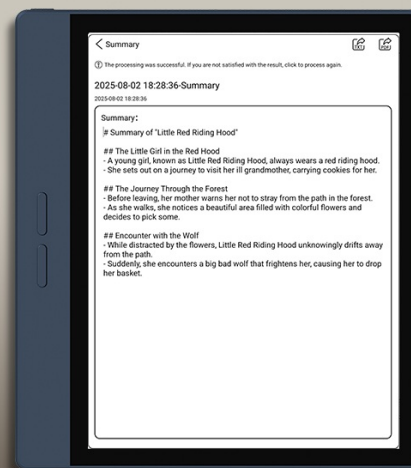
< Summary

TXT PDF

The processing was successful. If you are not satisfied with the result, click to process again.

2025-08-02 18:28:36-Summary

2025-08-02 18:28:36

Summary:

# Summary of "Little Red Riding Hood"

## The Little Girl in the Red Hood
- A young girl, known as Little Red Riding Hood, always wears a red riding hood.
- She sets out on a journey to visit her ill grandmother, carrying cookies for her.

## The Journey Through the Forest
- Before leaving, her mother warns her not to stray from the path in the forest.
- As she walks, she notices a beautiful area filled with colorful flowers and decides to pick some.

## Encounter with the Wolf
- While distracted by the flowers, Little Red Riding Hood unknowingly drifts away from the path.
- Suddenly, she encounters a big bad wolf that frightens her, causing her to drop her basket.